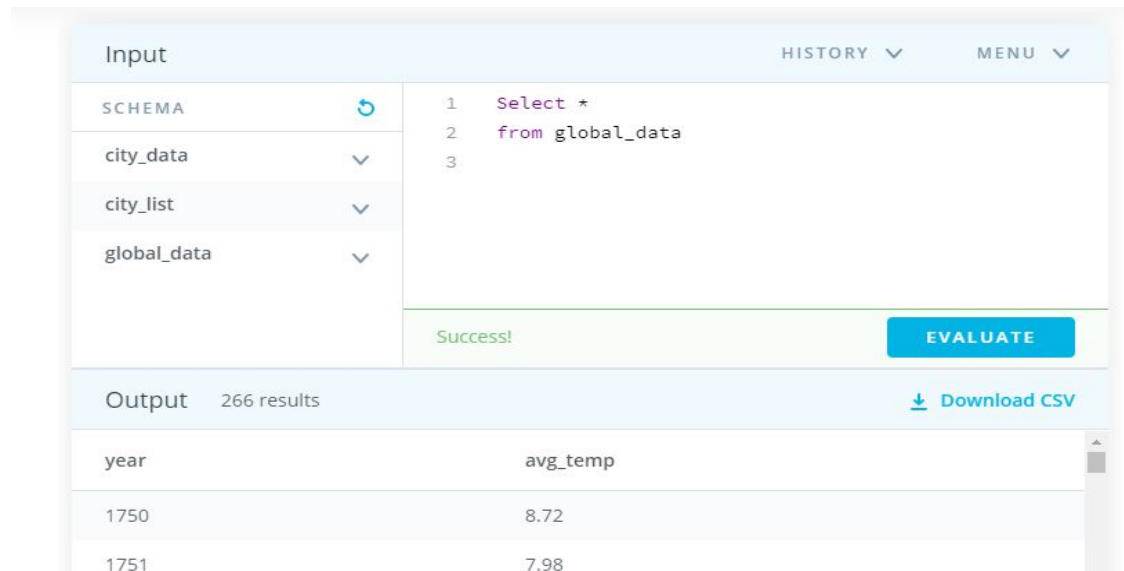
Input

HISTORY

MENU

SCHEMA

city_data

city_list

global_data

1 Select *
2 from global_data
3

Success!

EVALUATE

Output 266 results

Download CSV

| year | avg_temp |
|---|---|
| 1750 | 8.72 |
| 1751 | 7.98 |